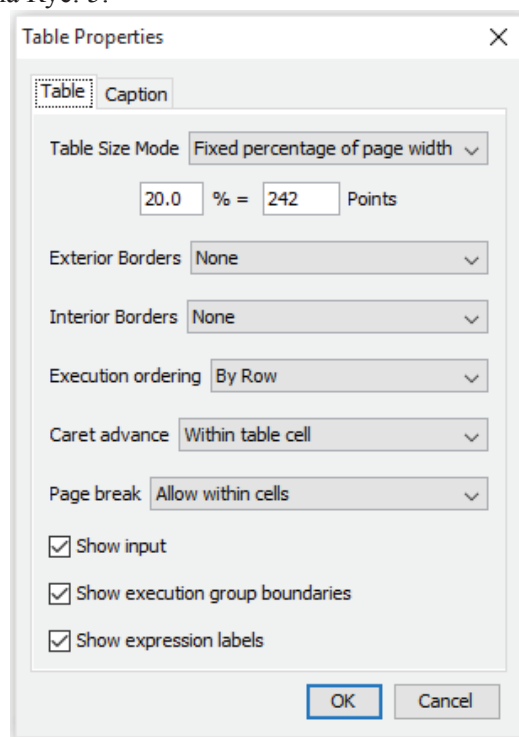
Table Properties
×
Table
Caption
Table Size Mode
Fixed percentage of page width
20.0
% =
242
Points
Exterior Borders
None
Interior Borders
None
Execution ordering
By Row
Caret advance
Within table cell
Page break
Allow within cells
Show input
Show execution group boundaries
Show expression labels
OK
Cancel